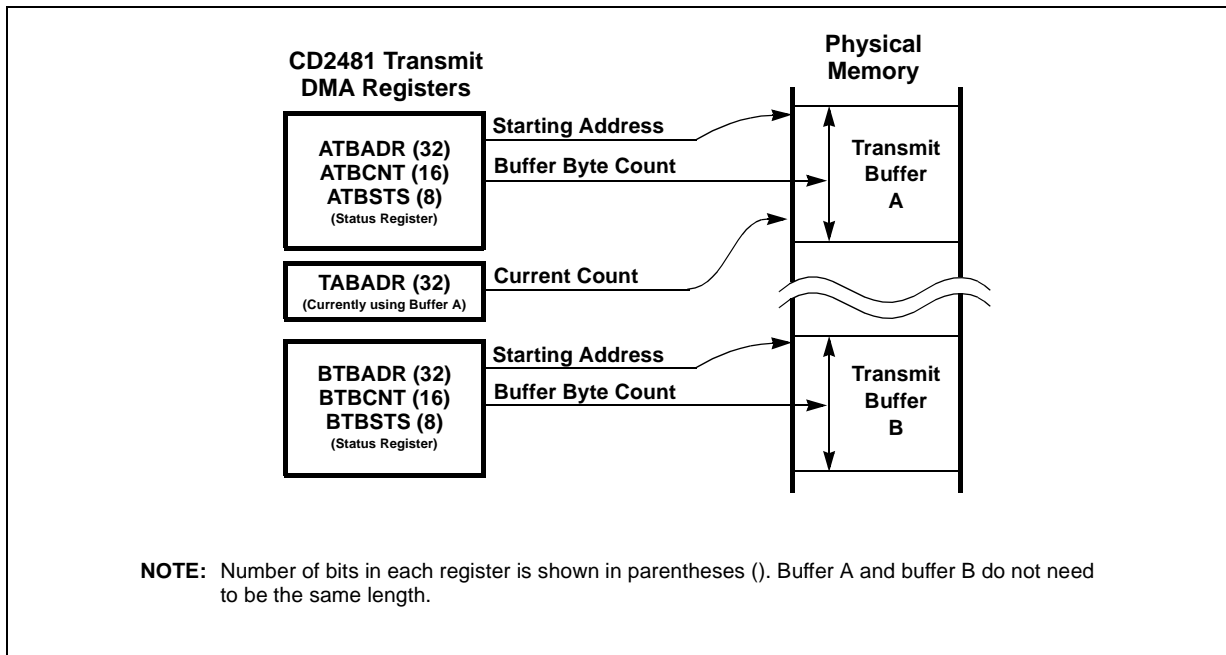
CD2481 Transmit DMA Registers

Physical Memory

ATBADR (32)
ATBCNT (16)
ATBSTS (8)
(Status Register)

Starting Address

Buffer Byte Count

Transmit Buffer A

TABADR (32)
(Currently using Buffer A)

Current Count

BTBADR (32)
BTBCNT (16)
BTBSTS (8)
(Status Register)

Starting Address

Buffer Byte Count

Transmit Buffer B

NOTE: Number of bits in each register is shown in parentheses (). Buffer A and buffer B do not need to be the same length.